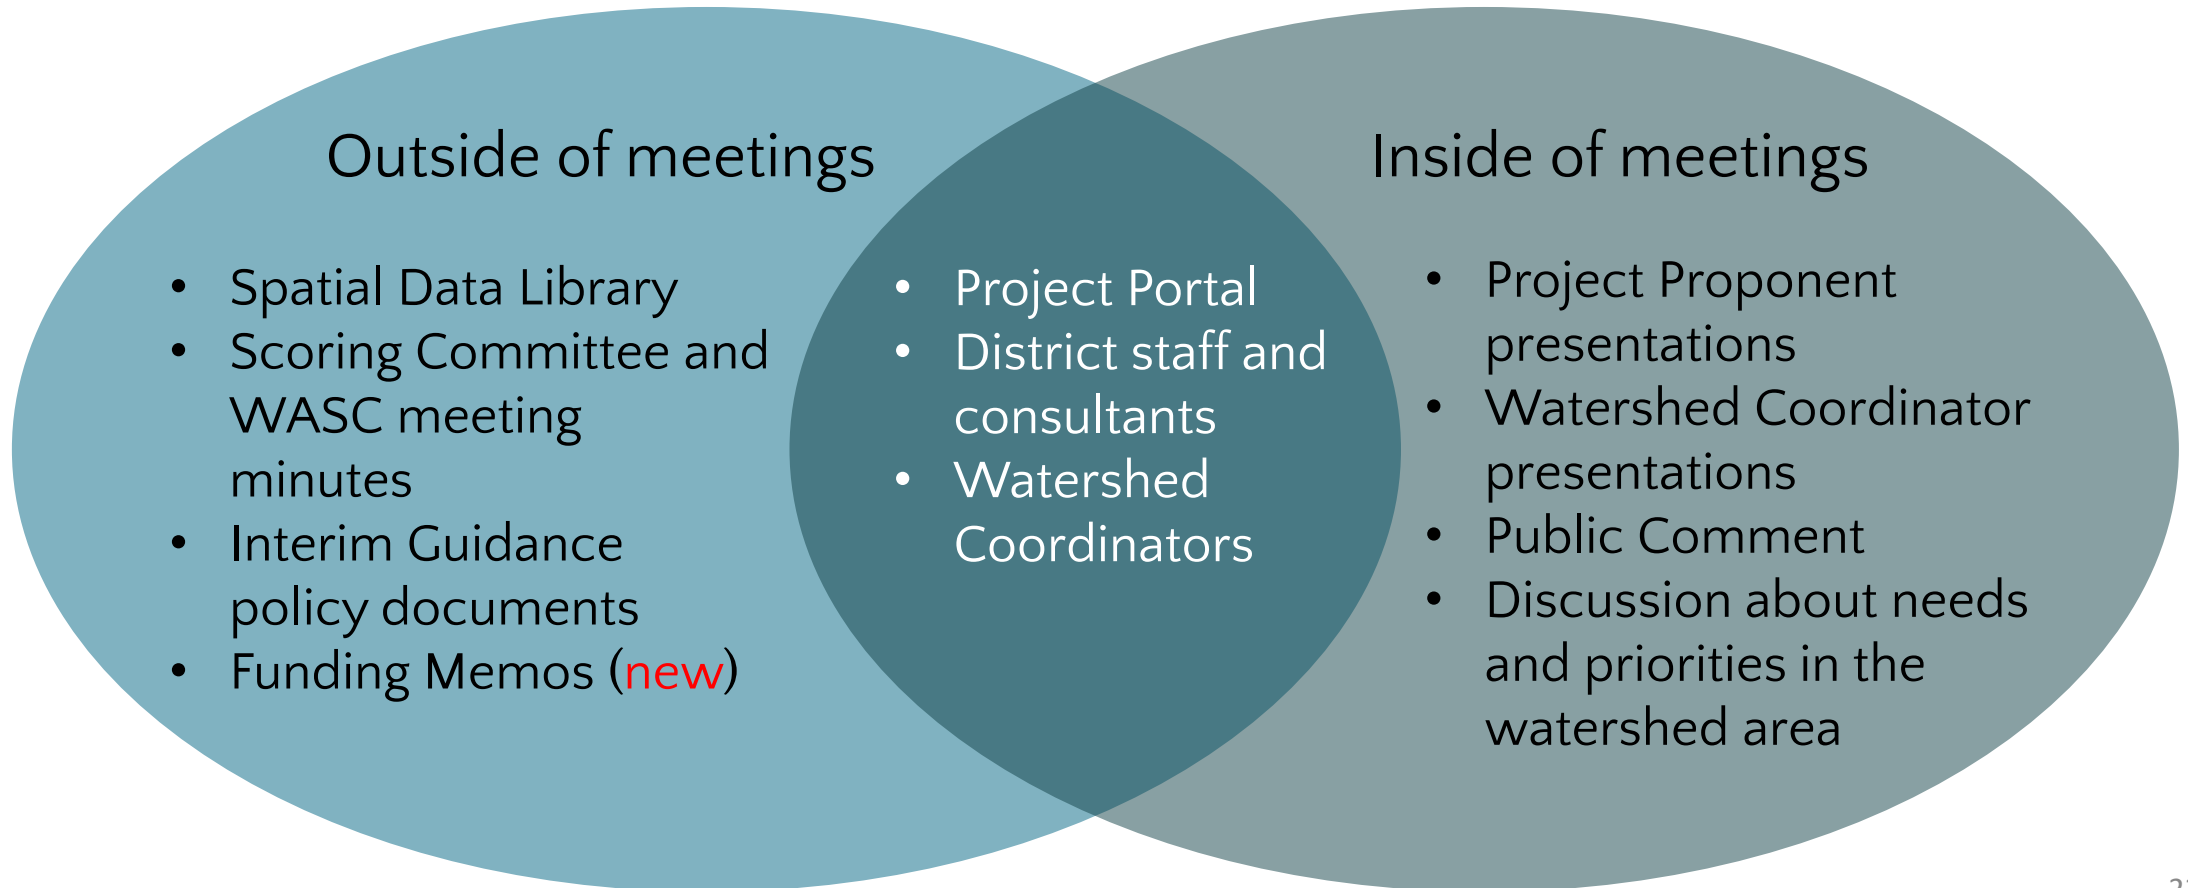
Outside of meetings

- Spatial Data Library
- Scoring Committee and WASC meeting minutes
- Interim Guidance policy documents
- Funding Memos (new)

- Project Portal
- District staff and consultants
- Watershed Coordinators

Inside of meetings

- Project Proponent presentations
- Watershed Coordinator presentations
- Public Comment
- Discussion about needs and priorities in the watershed area

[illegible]